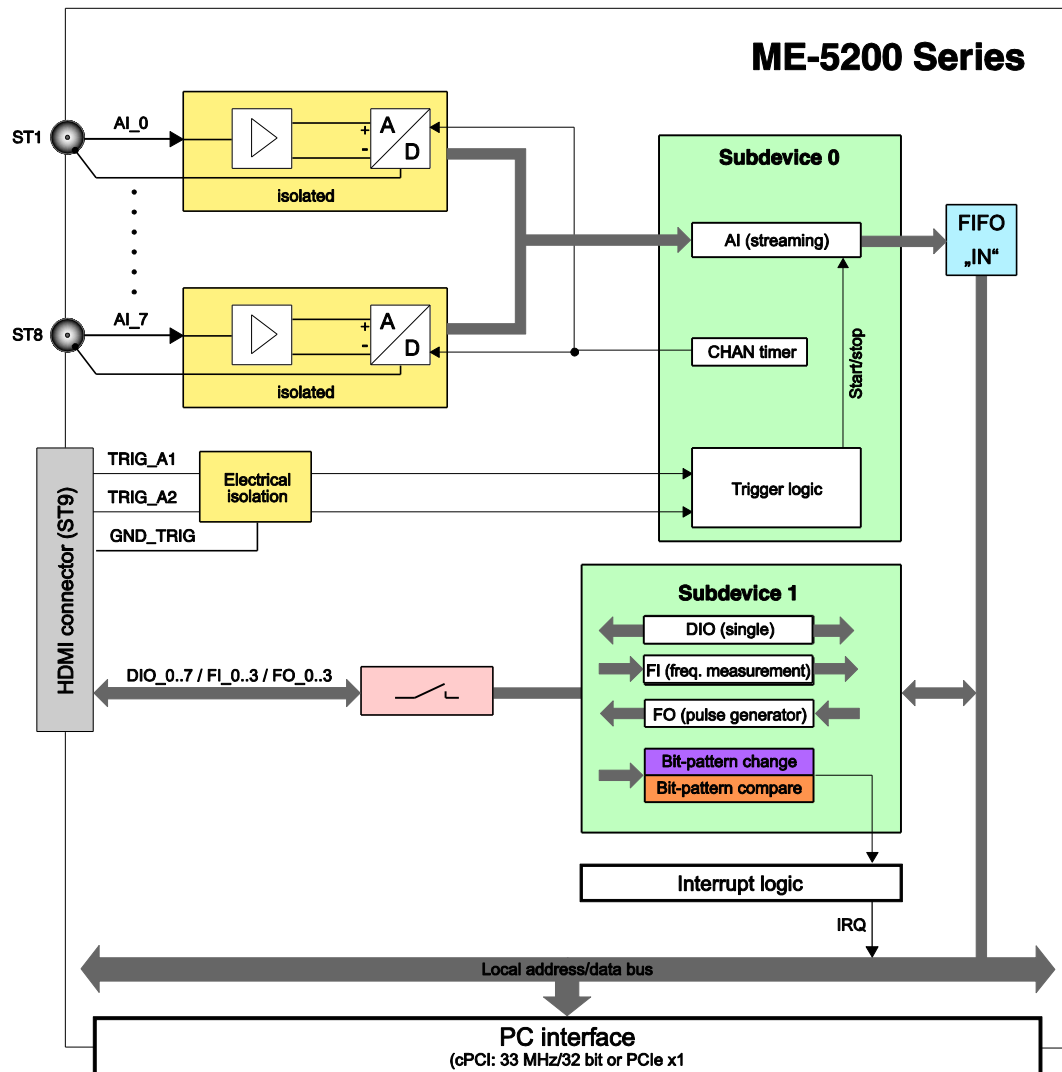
ME-5200 Series

ST1
AI_0
+
-
A
D
isolated

ST8
AI_7
+
-
A
D
isolated

Subdevice 0
AI (streaming)
CHAN timer
Start/stop
Trigger logic

FIFO
„IN“

HDMI connector (ST9)
TRIG_A1
TRIG_A2
GND_TRIG
Electrical isolation

Subdevice 1
DIO (single)
FI (freq. measurement)
FO (pulse generator)
Bit-pattern change
Bit-pattern compare

DIO_0..7 / FI_0..3 / FO_0..3

Interrupt logic
IRQ

Local address/data bus

PC interface
(cPCI: 33 MHz/32 bit or PCIe x1